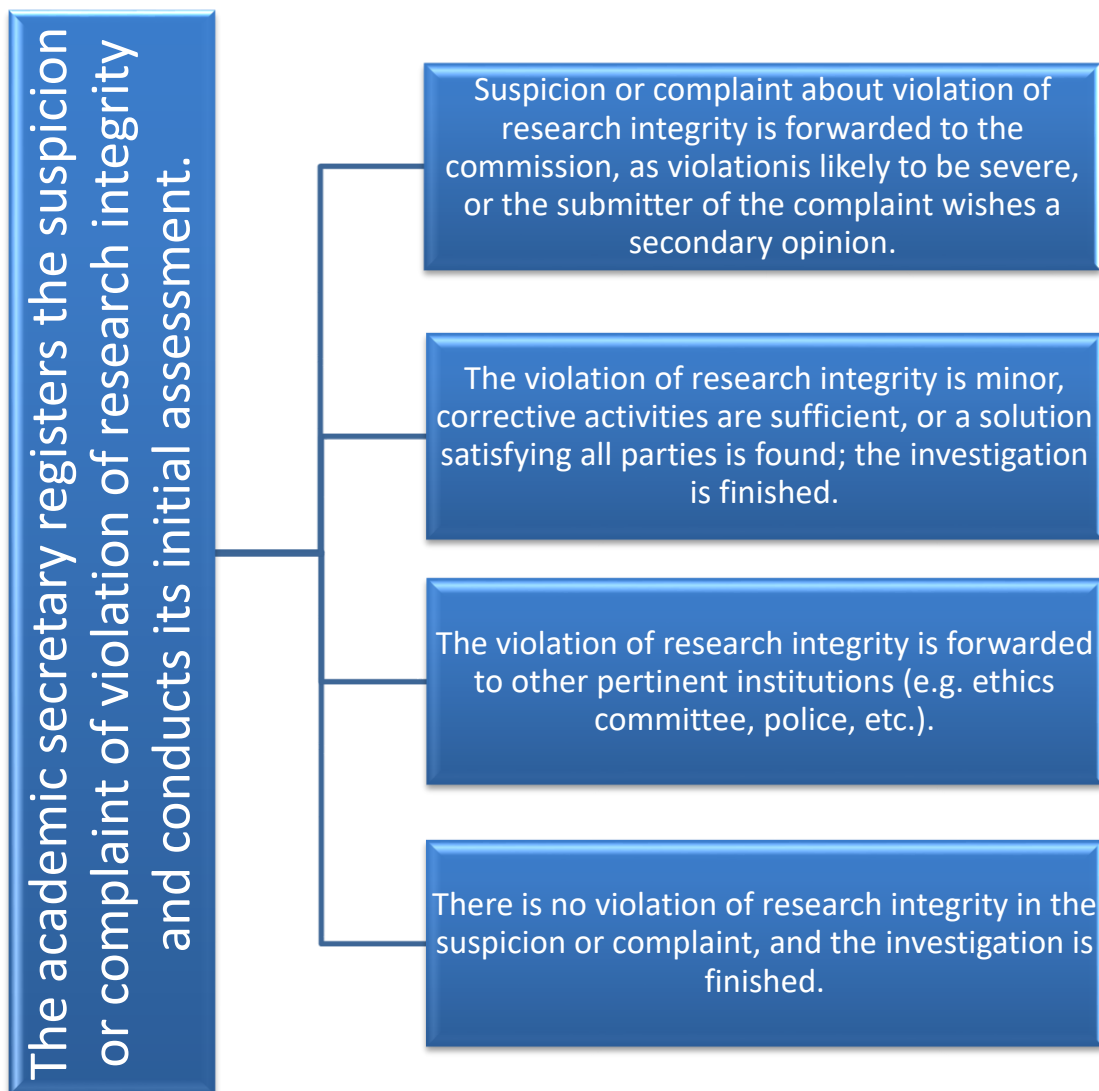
The academic secretary registers the suspicion or complaint of violation of research integrity and conducts its initial assessment.

Suspicion or complaint about violation of research integrity is forwarded to the commission, as violationis likely to be severe, or the submitter of the complaint wishes a secondary opinion.

The violation of research integrity is minor, corrective activities are sufficient, or a solution satisfying all parties is found; the investigation is finished.

The violation of research integrity is forwarded to other pertinent institutions (e.g. ethics committee, police, etc.).

There is no violation of research integrity in the suspicion or complaint, and the investigation is finished.